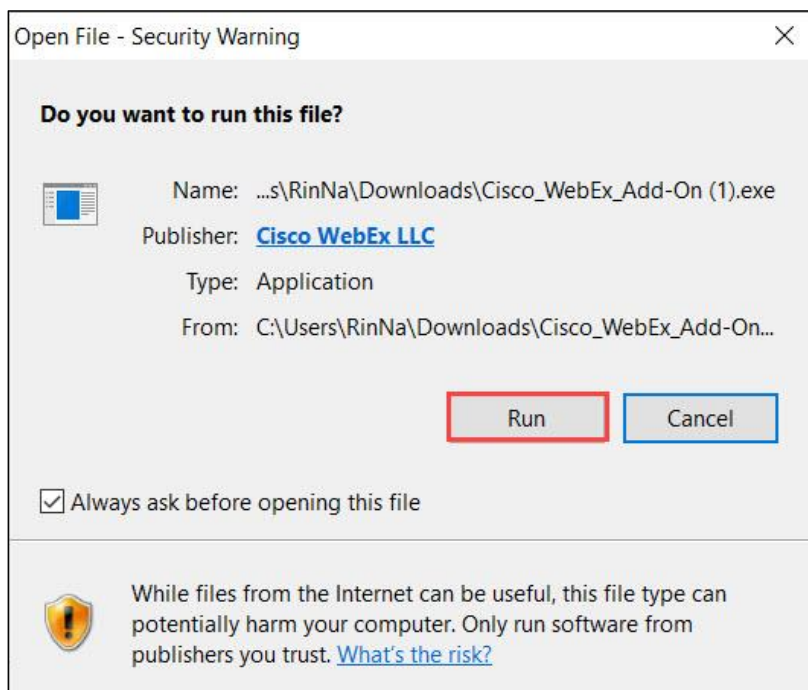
Open File - Security Warning

Do you want to run this file?

Name: ...s\RinNa\Downloads\Cisco_WebEx_Add-On (1).exe
Publisher: Cisco WebEx LLC
Type: Application
From: C:\Users\RinNa\Downloads\Cisco_WebEx_Add-On...

Run Cancel

Always ask before opening this file

While files from the Internet can be useful, this file type can potentially harm your computer. Only run software from publishers you trust. What's the risk?